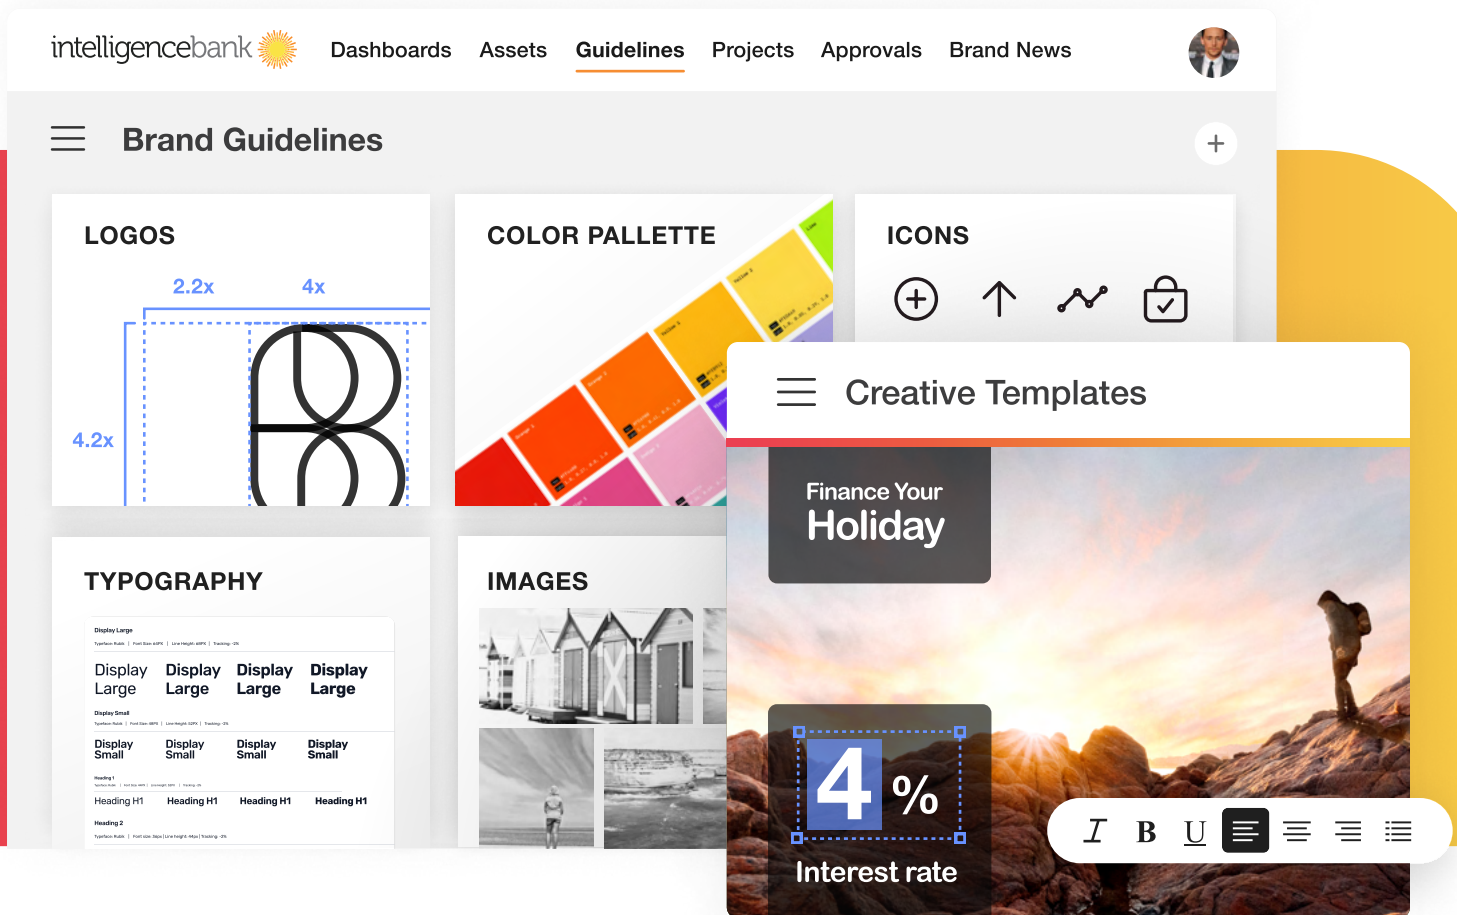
intelligencebank

Dashboards Assets Guidelines Projects Approvals Brand News

Brand Guidelines

+

LOGOS

2.2x 4x

4.2x

COLOR PALLETTE

ICONS

Creative Templates

Finance Your
Holiday

TYPOGRAPHY

Display Large

Display Large | Display Large | Display Large | Display Large

Display Small

Display Small | Display Small | Display Small | Display Small

Heading 1

Heading H1 | Heading H1 | Heading H1 | Heading H1

Heading 2

IMAGES

4 %

Interest rate

I B U